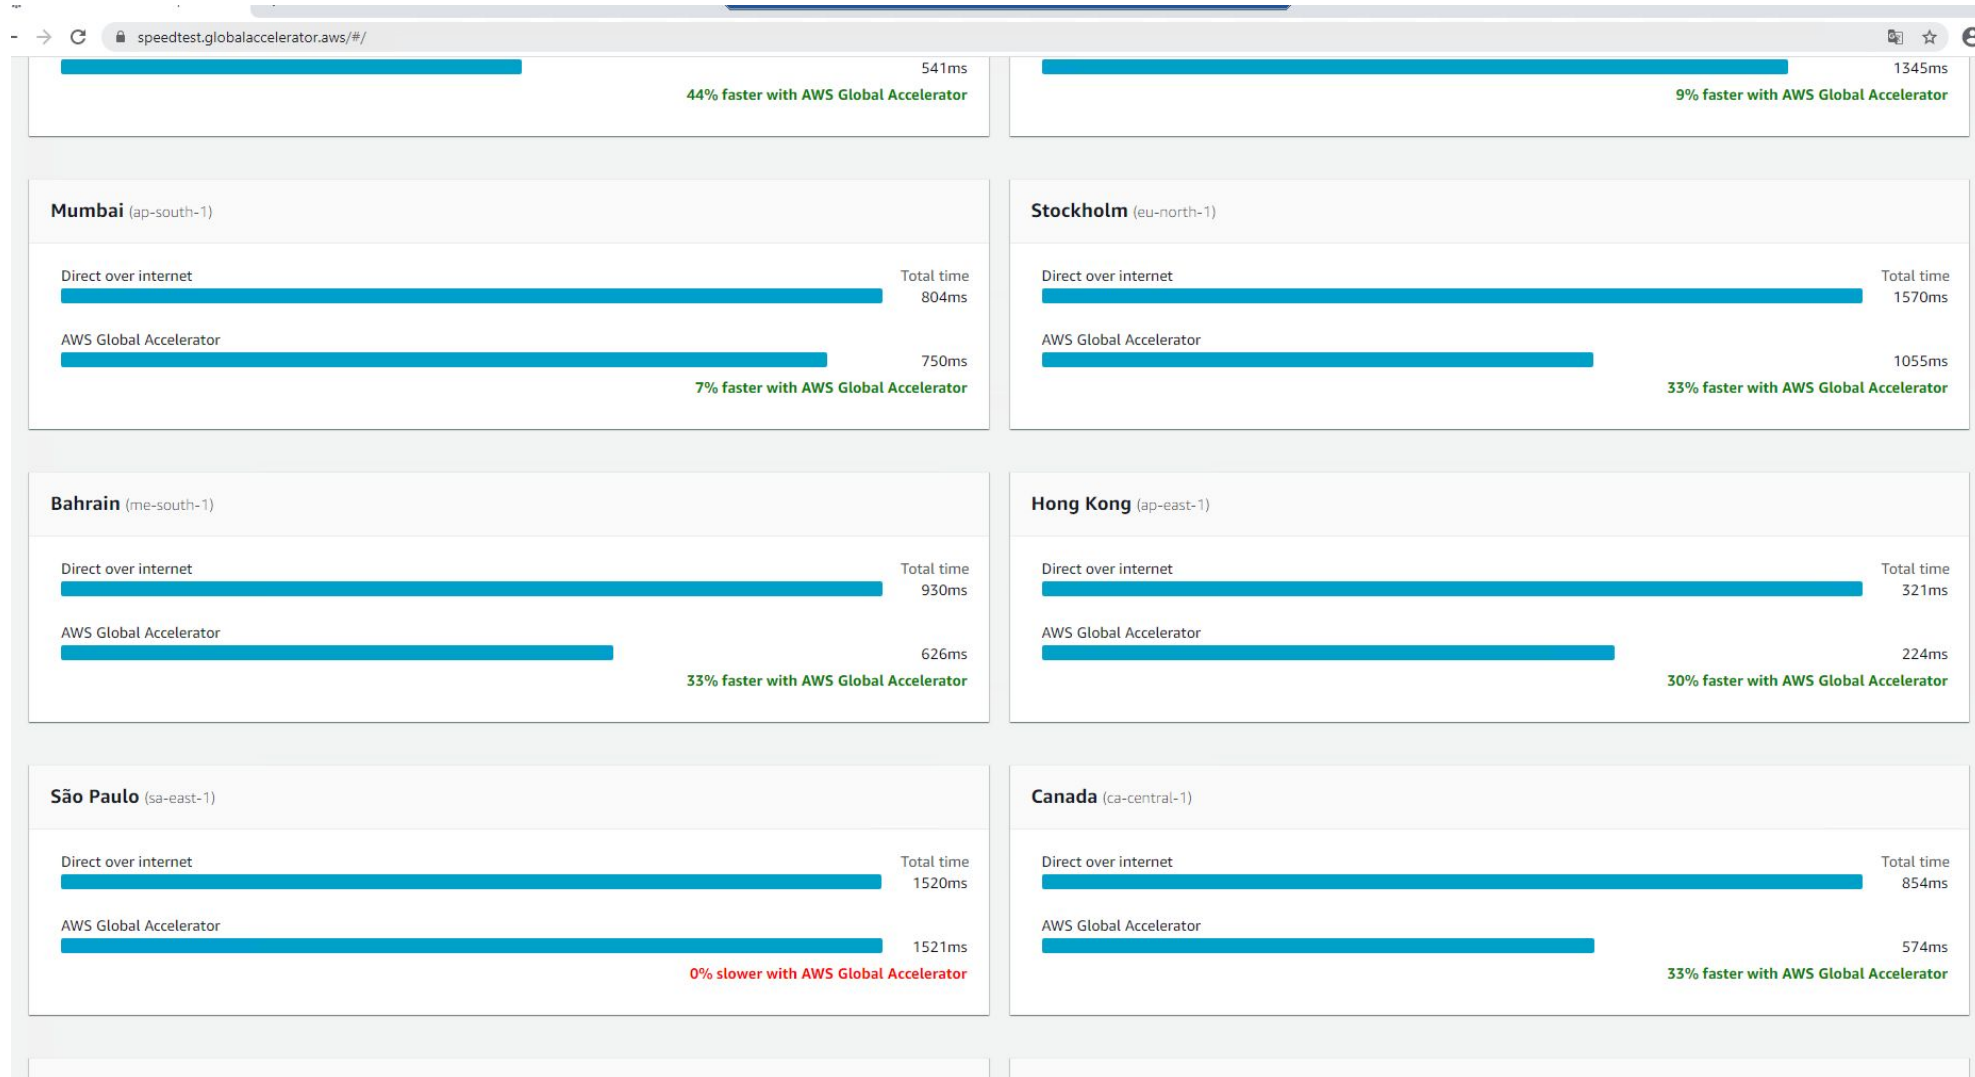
speedtest.globalaccelerator.aws/#/

541ms
44% faster with AWS Global Accelerator

1345ms
9% faster with AWS Global Accelerator

Mumbai (ap-south-1)

Direct over internet
Total time
804ms

AWS Global Accelerator
750ms
7% faster with AWS Global Accelerator

Stockholm (eu-north-1)

Direct over internet
Total time
1570ms

AWS Global Accelerator
1055ms
33% faster with AWS Global Accelerator

Bahrain (me-south-1)

Direct over internet
Total time
930ms

AWS Global Accelerator
626ms
33% faster with AWS Global Accelerator

Hong Kong (ap-east-1)

Direct over internet
Total time
321ms

AWS Global Accelerator
224ms
30% faster with AWS Global Accelerator

São Paulo (sa-east-1)

Direct over internet
Total time
1520ms

AWS Global Accelerator
1521ms
0% slower with AWS Global Accelerator

Canada (ca-central-1)

Direct over internet
Total time
854ms

AWS Global Accelerator
574ms
33% faster with AWS Global Accelerator